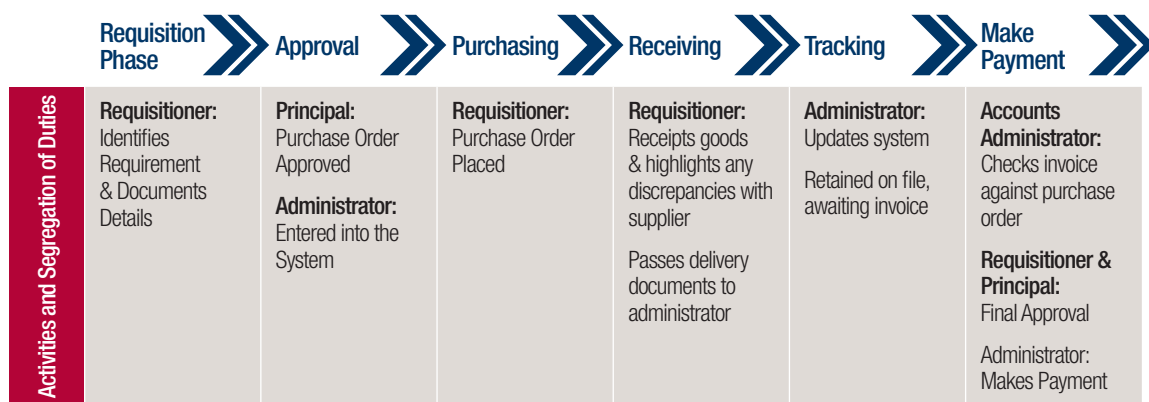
Requisition Phase

Approval

Purchasing

Receiving

Tracking

Make Payment

Activities and Segregation of Duties

Requisitioner: Identifies Requirement & Documents Details

Principal: Purchase Order Approved

Administrator: Entered into the System

Requisitioner: Purchase Order Placed

Requisitioner: Receipts goods & highlights any discrepancies with supplier

Passes delivery documents to administrator

Administrator: Updates system

Retained on file, awaiting invoice

Accounts Administrator: Checks invoice against purchase order

Requisitioner & Principal: Final Approval

Administrator: Makes Payment